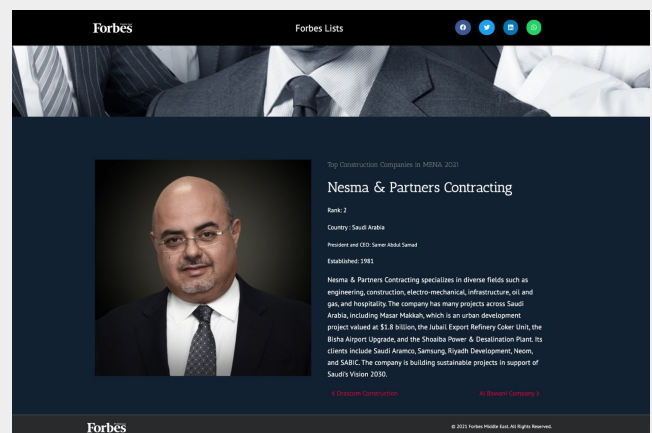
Forbes

Forbes Lists

Top Construction Companies in MENA 2021

Nesma & Partners Contracting

Rank: 2

Country : Saudi Arabia

President and CEO: Samer Abdul Samad

Established: 1981

Nesma & Partners Contracting specializes in diverse fields such as engineering, construction, electro-mechanical, infrastructure, oil and gas, and hospitality. The company has many projects across Saudi Arabia, including Masar Makkah, which is an urban development project valued at $1.8 billion, the Jubail Export Refinery Coker Unit, the Bisha Airport Upgrade, and the Shoaiba Power & Desalination Plant. Its clients include Saudi Aramco, Samsung, Riyadh Development, Neom, and SABIC. The company is building sustainable projects in support of Saudi's Vision 2030.

« Orascom Construction

Al Bawani Company »

Forbes

© 2021 Forbes Middle East. All Rights Reserved.